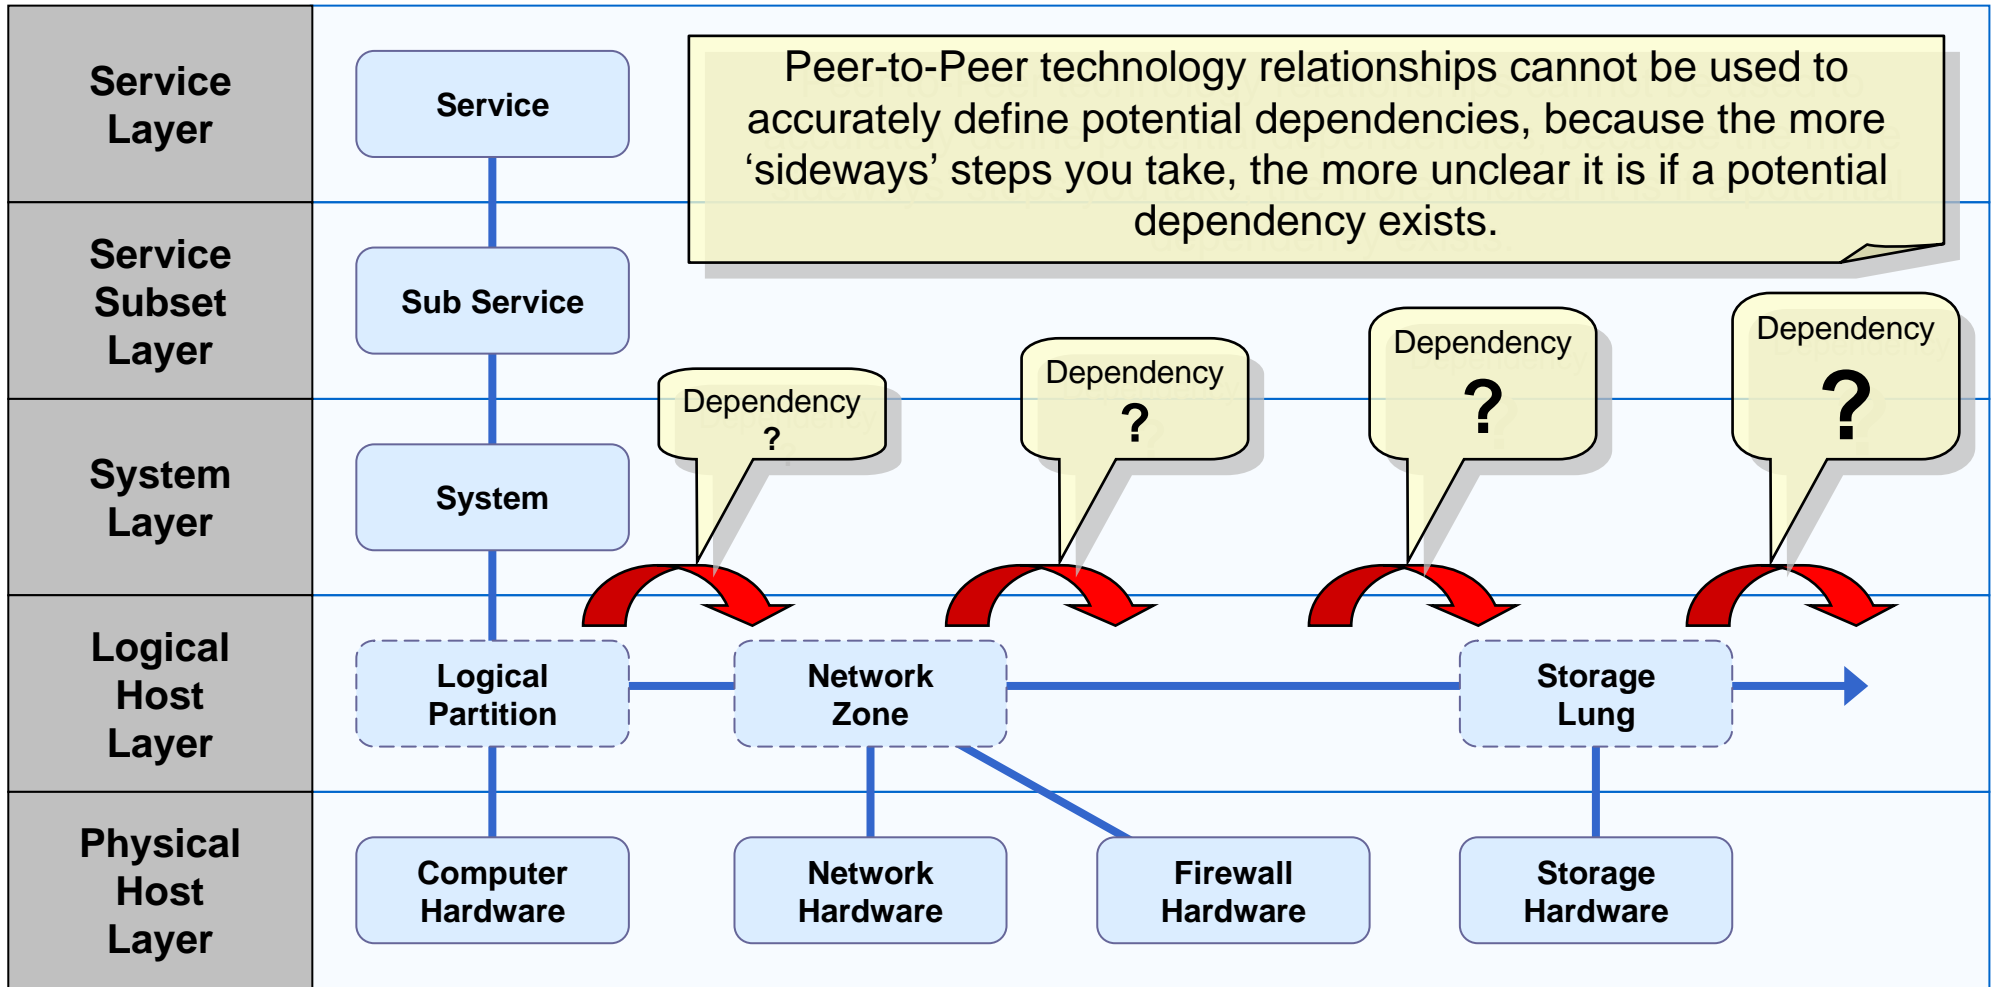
Service Layer

Service Subset Layer

System Layer

Logical Host Layer

Physical Host Layer

Service

Sub Service

System

Peer-to-Peer technology relationships cannot be used to accurately define potential dependencies, because the more ‘sideways’ steps you take, the more unclear it is if a potential dependency exists.

Dependency ?

Dependency ?

Dependency ?

Dependency ?

Logical Partition

Network Zone

Storage Lung

Computer Hardware

Network Hardware

Firewall Hardware

Storage Hardware